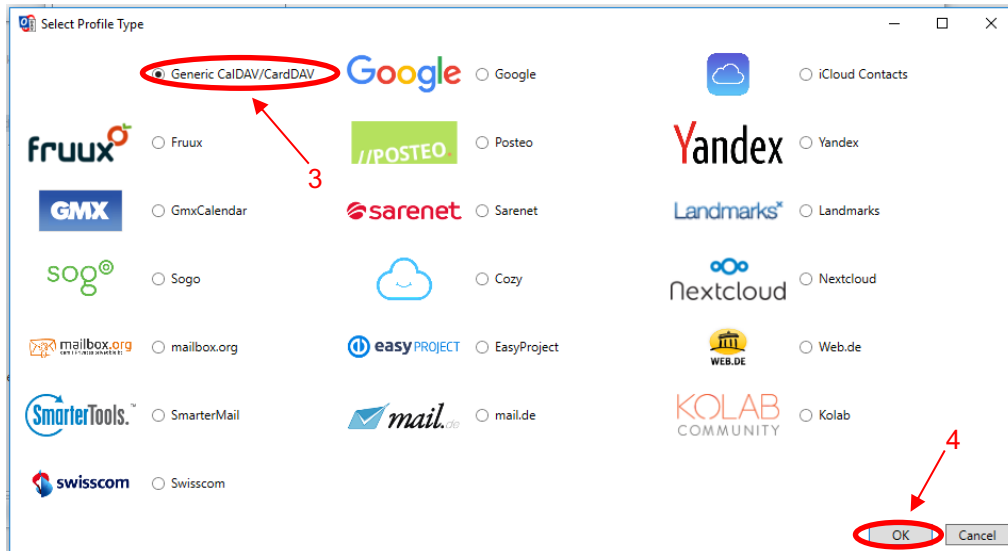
Select Profile Type

Generic CalDAV/CardDAV

Google Google

iCloud Contacts

3

fruux Fruux

//POSTEO. Posteo

Yandex Yandex

GMX GmxCalendar

sarenet Sarenet

Landmarks Landmarks

sogo Sogo

Cozy

Nextcloud Nextcloud

mailbox.org mailbox.org

easy PROJECT EasyProject

WEB.DE Web.de

SmarterTools. SmarterMail

mail.de mail.de

KOLAB COMMUNITY Kolab

4

swisscom Swisscom

OK Cancel